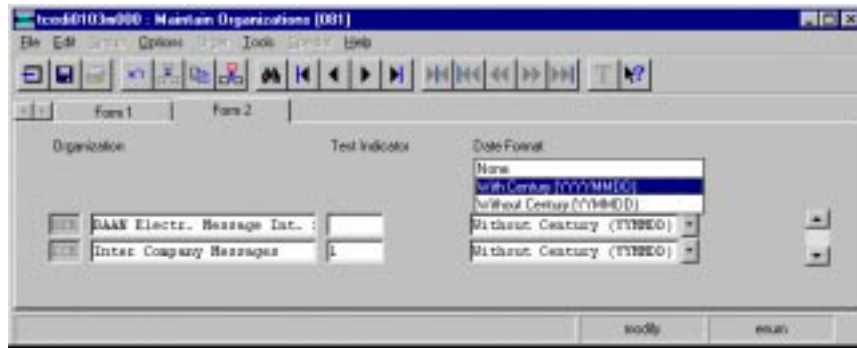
tcedi0103m000 : Maintain Organizations (081)

File Edit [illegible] Options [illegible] Tools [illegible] Help

Form 1 | Form 2

Organization

Test Indicator

Date Format

None
With Century (YYYYMMDD)
Without Century (YYMMDD)

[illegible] BAAN Electr. Message Int.

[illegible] Inter Company Messages 1

Without Century (YYMMDD)

Without Century (YYMMDD)

modify

enum